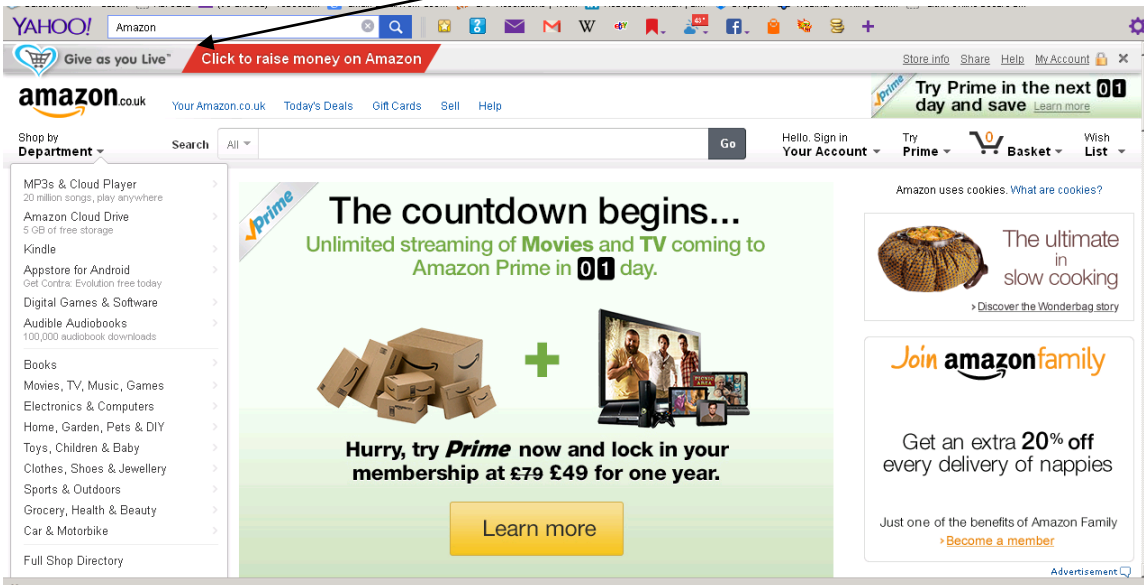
YAHOO! Amazon

Give as you Live™ Click to raise money on Amazon

Store info Share Help My Account

amazon.co.uk Your Amazon.co.uk Today's Deals Gift Cards Sell Help

Prime Try Prime in the next 01 day and save Learn more

Shop by Department Search All Go Hello. Sign in Your Account Try Prime 0 Basket Wish List

MP3s & Cloud Player
20 million songs, play anywhere
Amazon Cloud Drive
5 GB of free storage
Kindle
Appstore for Android
Get Contra: Evolution free today
Digital Games & Software
Audible Audiobooks
100,000 audiobook downloads
Books
Movies, TV, Music, Games
Electronics & Computers
Home, Garden, Pets & DIY
Toys, Children & Baby
Clothes, Shoes & Jewellery
Sports & Outdoors
Grocery, Health & Beauty
Car & Motorbike
Full Shop Directory

Prime

The countdown begins...

Unlimited streaming of Movies and TV coming to Amazon Prime in 01 day.

Hurry, try Prime now and lock in your membership at £79 £49 for one year.

Learn more

Amazon uses cookies. What are cookies?

The ultimate in slow cooking

Discover the Wonderbag story

Join amazonfamily

Get an extra 20% off every delivery of nappies

Just one of the benefits of Amazon Family

Become a member

Advertisement